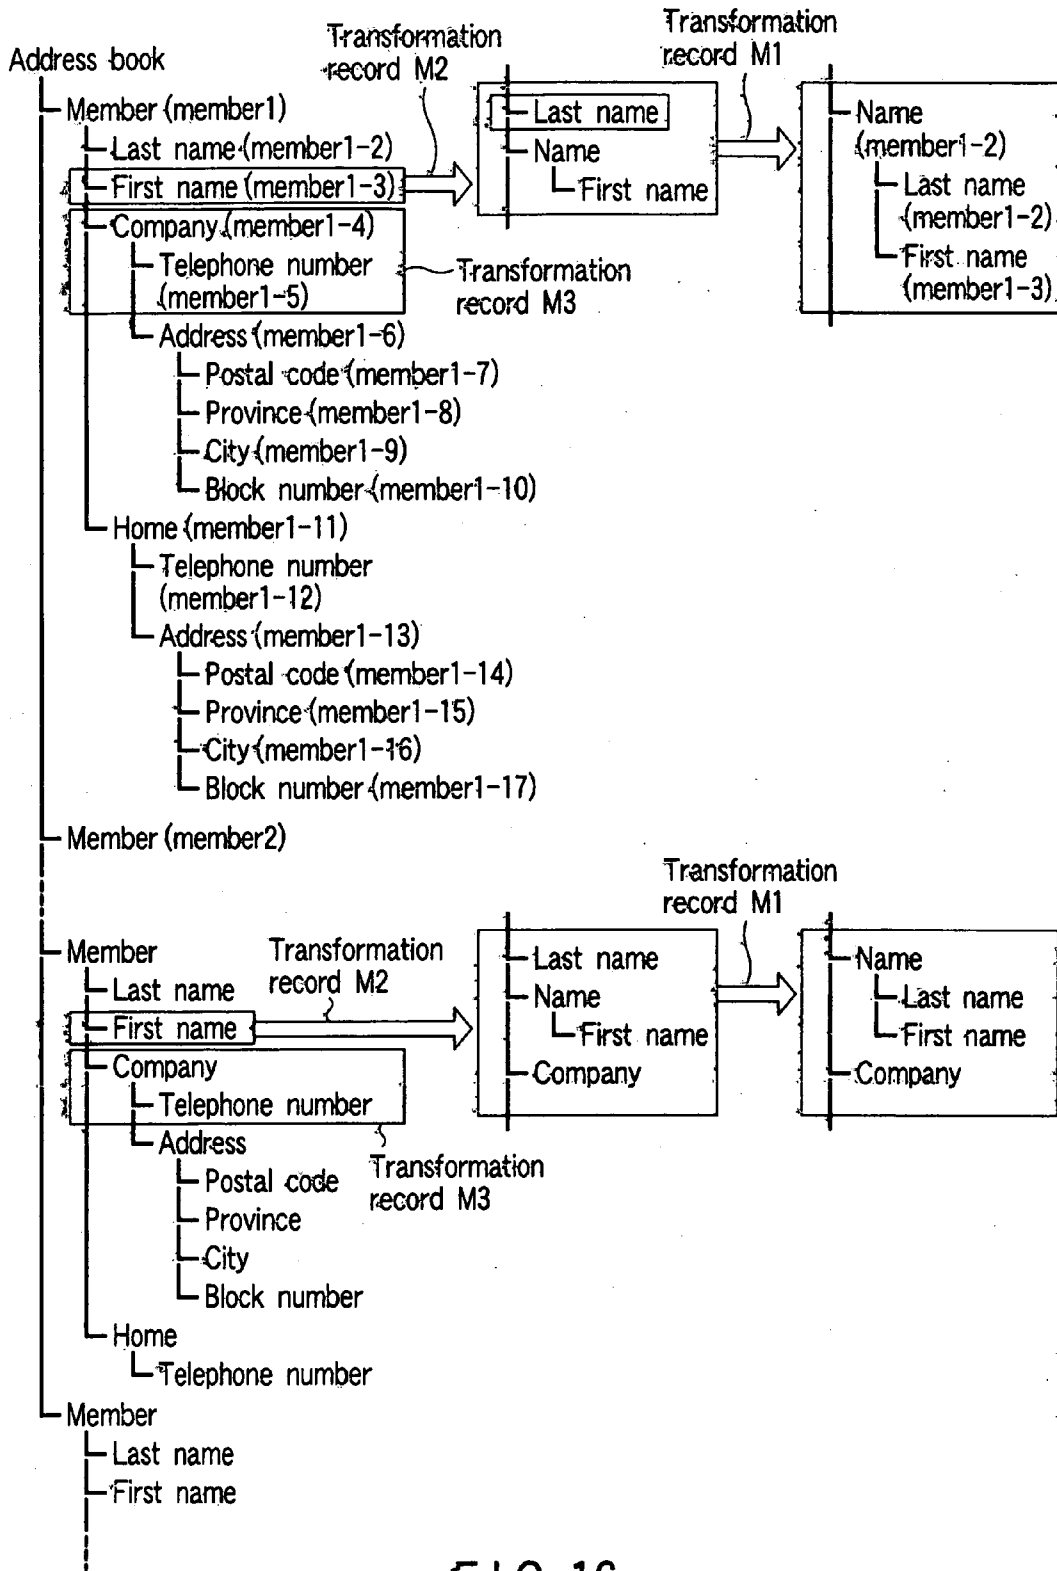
Address book
Member (member1)
Last name (member1-2)
First name (member1-3)
Company (member1-4)
Telephone number (member1-5)
Address (member1-6)
Postal code (member1-7)
Province (member1-8)
City (member1-9)
Block number (member1-10)
Home (member1-11)
Telephone number (member1-12)
Address (member1-13)
Postal code (member1-14)
Province (member1-15)
City (member1-16)
Block number (member1-17)
Member (member2)

Transformation record M2
Last name
Name
First name

Transformation record M1
Name (member1-2)
Last name (member1-2)
First name (member1-3)

Transformation record M3

Member
Last name
First name
Company
Telephone number
Address
Postal code
Province
City
Block number
Home
Telephone number
Member
Last name
First name

Transformation record M2
Last name
Name
First name
Company

Transformation record M1
Name
Last name
First name
Company

Transformation record M3

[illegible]